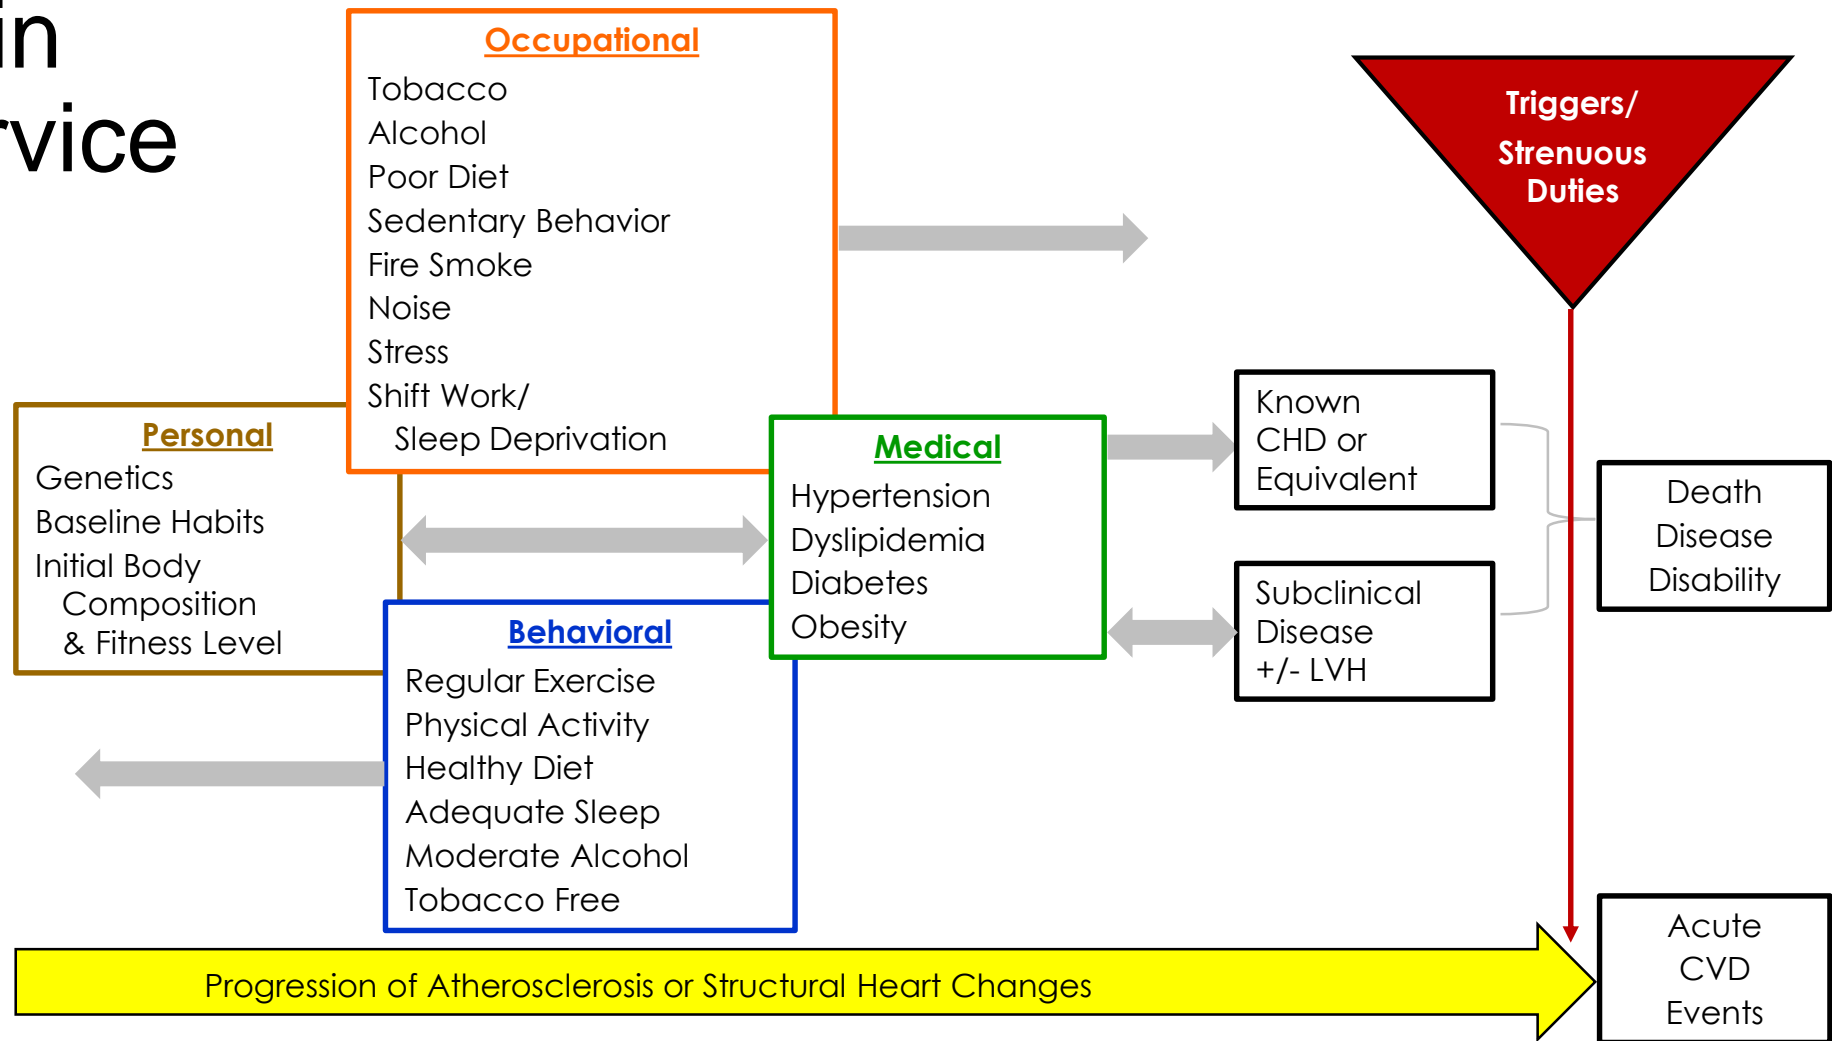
in
rvice

Occupational
Tobacco
Alcohol
Poor Diet
Sedentary Behavior
Fire Smoke
Noise
Stress
Shift Work/
Sleep Deprivation

Triggers/
Strenuous
Duties

Personal
Genetics
Baseline Habits
Initial Body
Composition
& Fitness Level

Medical
Hypertension
Dyslipidemia
Diabetes
Obesity

Known
CHD or
Equivalent

Subclinical
Disease
+/- LVH

Death
Disease
Disability

Behavioral
Regular Exercise
Physical Activity
Healthy Diet
Adequate Sleep
Moderate Alcohol
Tobacco Free

Progression of Atherosclerosis or Structural Heart Changes

Acute
CVD
Events